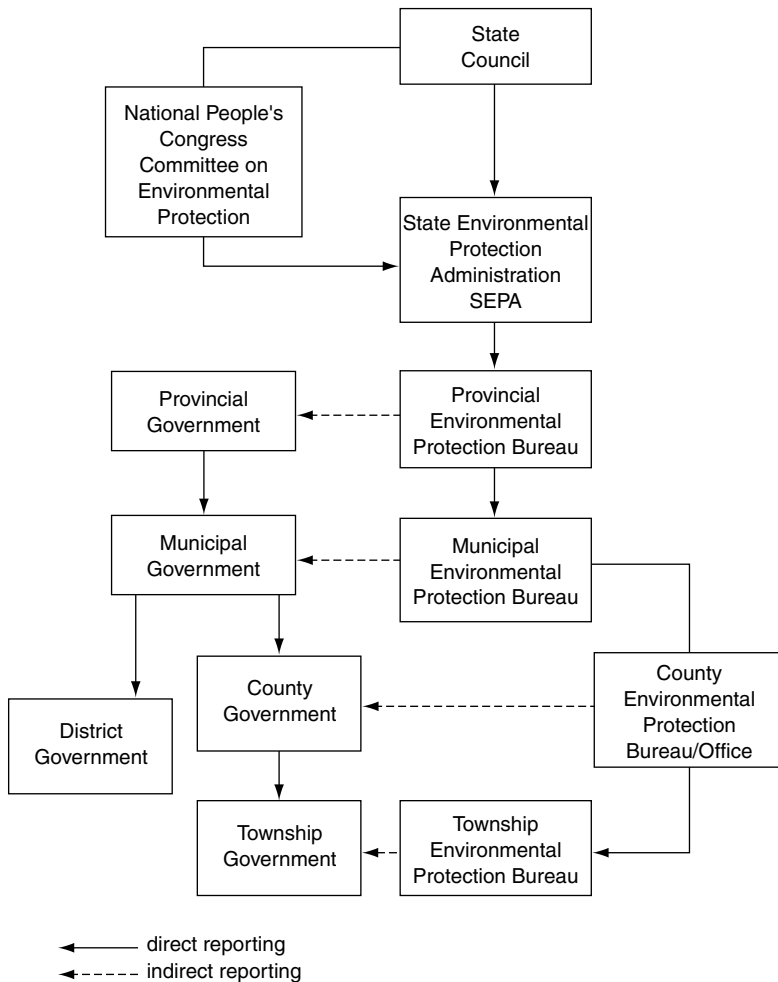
State Council

National People's Congress Committee on Environmental Protection

State Environmental Protection Administration SEPA

Provincial Government

Provincial Environmental Protection Bureau

Municipal Government

Municipal Environmental Protection Bureau

County Government

County Environmental Protection Bureau/Office

District Government

Township Government

Township Environmental Protection Bureau

direct reporting
indirect reporting